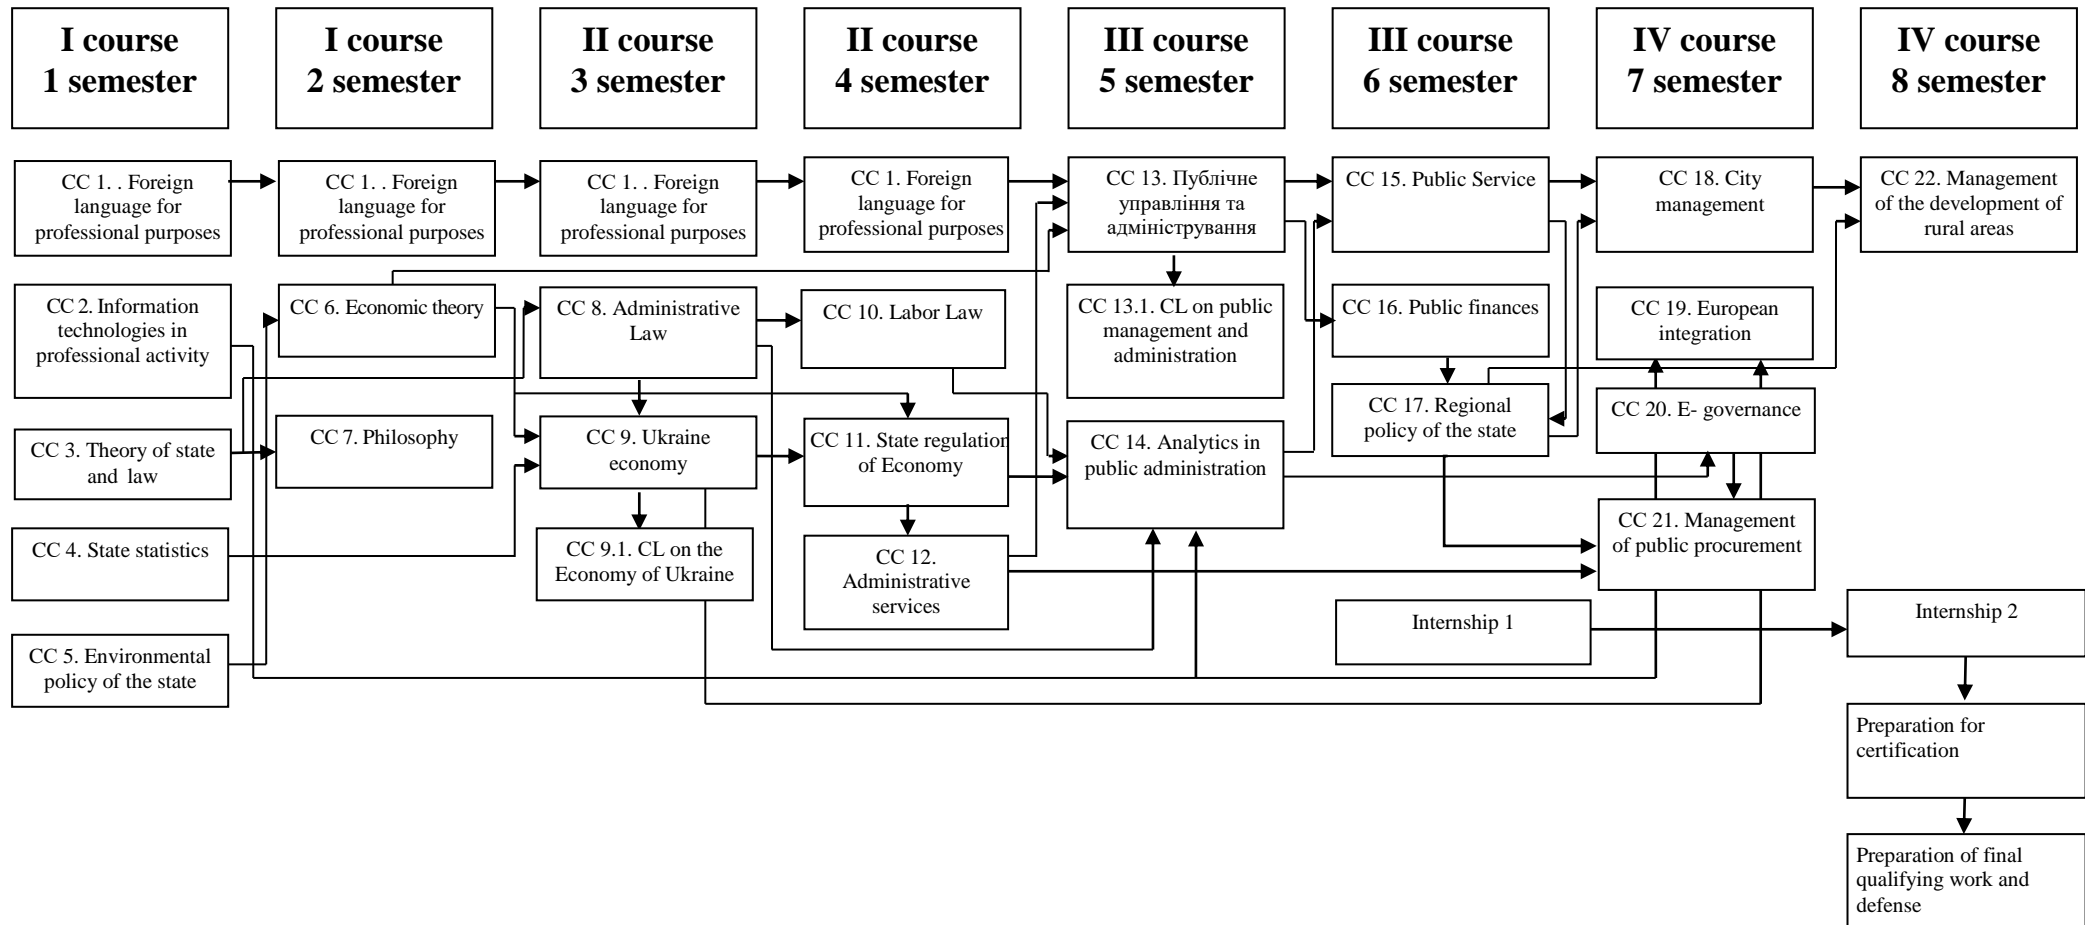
I course
1 semester

I course
2 semester

II course
3 semester

II course
4 semester

III course
5 semester

III course
6 semester

IV course
7 semester

IV course
8 semester

CC 1. . Foreign language for professional purposes

CC 1. . Foreign language for professional purposes

CC 1. . Foreign language for professional purposes

CC 1. Foreign language for professional purposes

CC 13. Публічне управління та адміністрування

CC 15. Public Service

CC 18. City management

CC 22. Management of the development of rural areas

CC 2. Information technologies in professional activity

CC 6. Economic theory

CC 8. Administrative Law

CC 10. Labor Law

CC 13.1. CL on public management and administration

CC 16. Public finances

CC 19. European integration

CC 17. Regional policy of the state

CC 20. E- governance

CC 3. Theory of state and law

CC 7. Philosophy

CC 9. Ukraine economy

CC 11. State regulation of Economy

CC 14. Analytics in public administration

CC 4. State statistics

CC 9.1. CL on the Economy of Ukraine

CC 12. Administrative services

CC 21. Management of public procurement

CC 5. Environmental policy of the state

Internship 1

Internship 2

Preparation for certification

Preparation of final qualifying work and defense